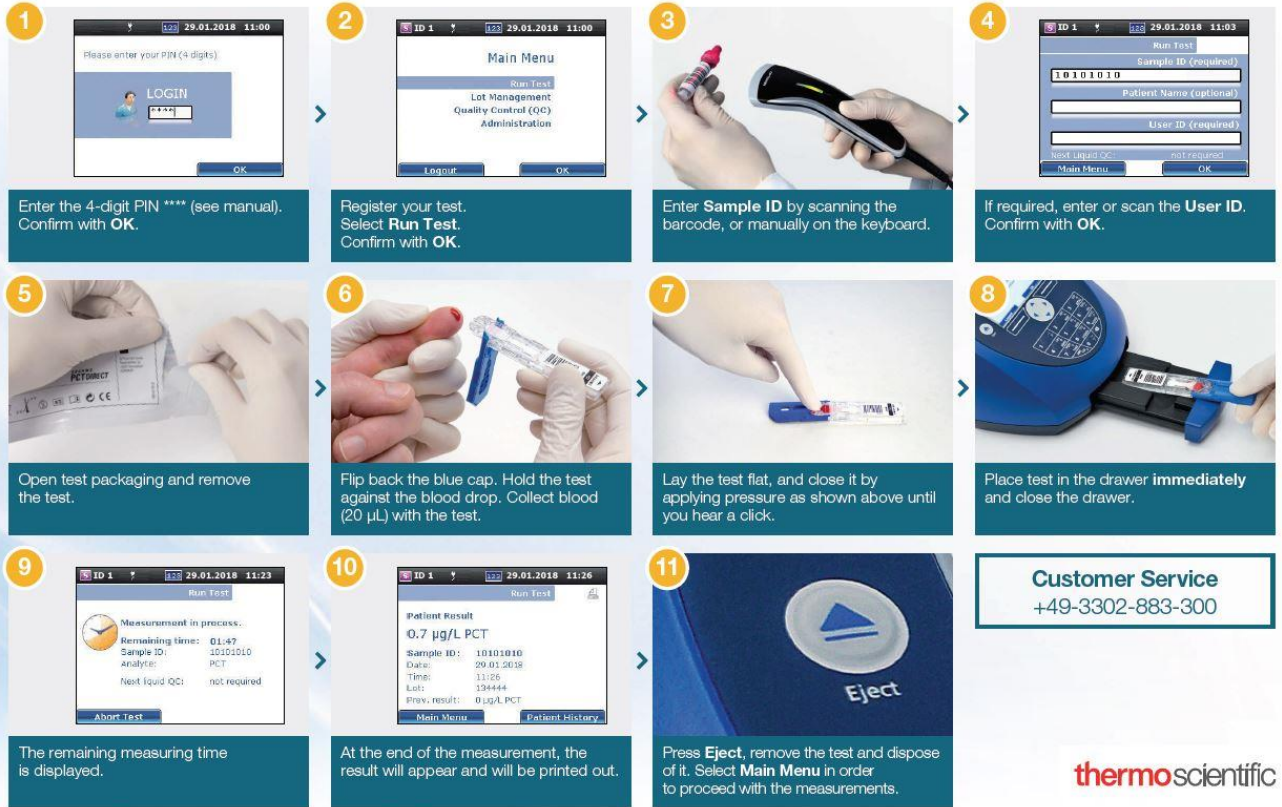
1

123 29.01.2018 11:00

Please enter your PIN (4 digits)

LOGIN

****

OK

Enter the 4-digit PIN **** (see manual). Confirm with **OK**.

2

ID 1 123 29.01.2018 11:00

Main Menu

Run Test
Lot Management
Quality Control (QC)
Administration

Logout OK

Register your test. Select **Run Test**. Confirm with **OK**.

3

Enter **Sample ID** by scanning the barcode, or manually on the keyboard.

4

ID 1 123 29.01.2018 11:03

Run Test

Sample ID (required)
10101010
Patient Name (optional)
User ID (required)
Next liquid QC: not required

Main Menu OK

If required, enter or scan the **User ID**. Confirm with **OK**.

5

PCT DIRECT

Open test packaging and remove the test.

6

Flip back the blue cap. Hold the test against the blood drop. Collect blood (20 µL) with the test.

7

Lay the test flat, and close it by applying pressure as shown above until you hear a click.

8

Place test in the drawer **immediately** and close the drawer.

9

ID 1 123 29.01.2018 11:23

Run Test

Measurement in process.
Remaining time: 01:47
Sample ID: 10101010
Analyte: PCT
Next liquid QC: not required

Abort Test

The remaining measuring time is displayed.

10

ID 1 123 29.01.2018 11:26

Run Test

Patient Result
0.7 µg/L PCT
Sample ID: 10101010
Date: 29.01.2018
Time: 11:26
Lot: 134444
Prev. result: 0 µg/L PCT

Main Menu Patient History

At the end of the measurement, the result will appear and will be printed out.

11

Eject

Press **Eject**, remove the test and dispose of it. Select **Main Menu** in order to proceed with the measurements.

Customer Service
+49-3302-883-300

thermoscientific